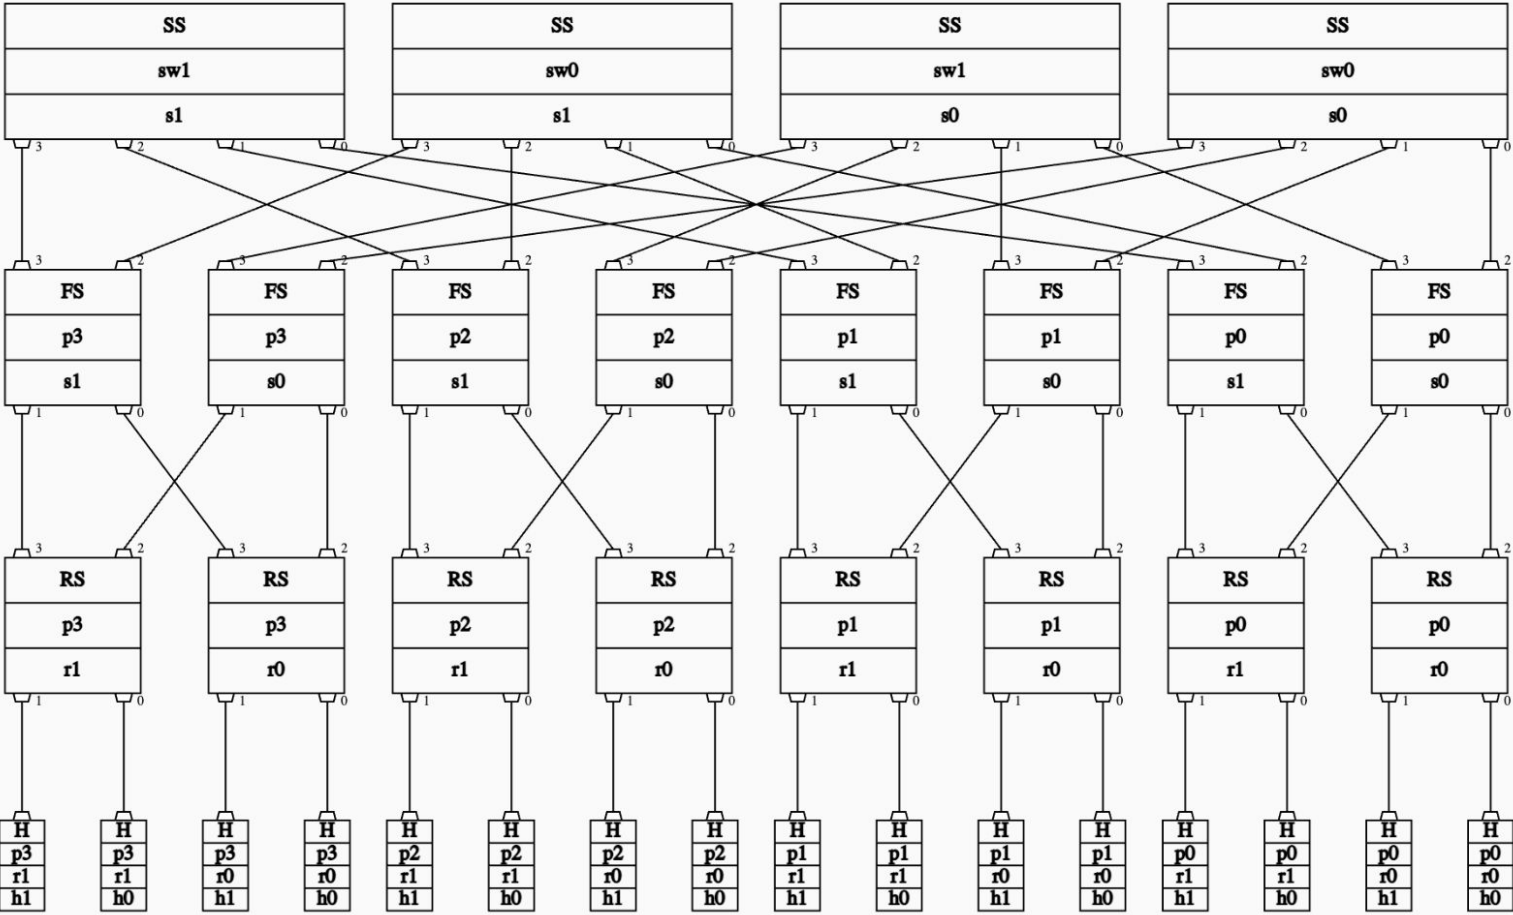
SS
sw1
s1
3 2 1 0

SS
sw0
s1
3 2 1 0

SS
sw1
s0
3 2 1 0

SS
sw0
s0
3 2 1 0

3 2
FS
p3
s1
1 0

3 2
FS
p3
s0
1 0

3 2
FS
p2
s1
1 0

3 2
FS
p2
s0
1 0

3 2
FS
p1
s1
1 0

3 2
FS
p1
s0
1 0

3 2
FS
p0
s1
1 0

3 2
FS
p0
s0
1 0

3 2
RS
p3
r1
1 0

3 2
RS
p3
r0
1 0

3 2
RS
p2
r1
1 0

3 2
RS
p2
r0
1 0

3 2
RS
p1
r1
1 0

3 2
RS
p1
r0
1 0

3 2
RS
p0
r1
1 0

3 2
RS
p0
r0
1 0

H p3 r1 h1
H p3 r1 h0
H p3 r0 h1
H p3 r0 h0
H p2 r1 h1
H p2 r1 h0
H p2 r0 h1
H p2 r0 h0
H p1 r1 h1
H p1 r1 h0
H p1 r0 h1
H p1 r0 h0
H p0 r1 h1
H p0 r1 h0
H p0 r0 h1
H p0 r0 h0